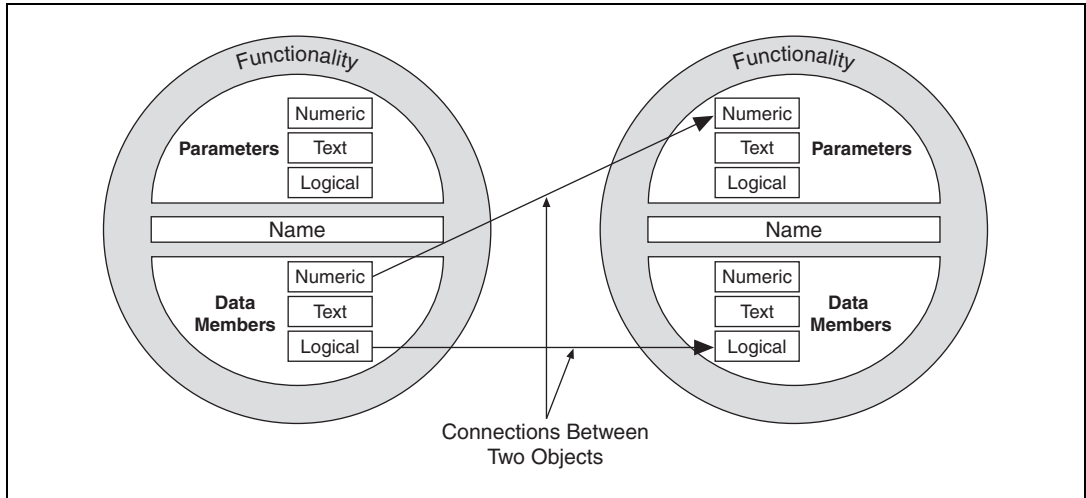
Functionality

Parameters

Numeric

Text

Logical

Name

Data Members

Numeric

Text

Logical

Functionality

Numeric

Text

Logical

Parameters

Name

Numeric

Text

Logical

Data Members

Connections Between Two Objects